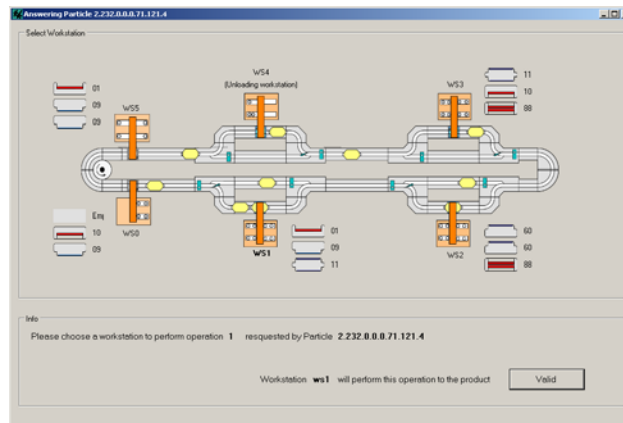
Answering Particle 2.232.0.0.0.71.121.4

Select Workstation

01
09
09
WS5

WS4
(Unloading workstation)

WS3
11
10
88

Em
10
09
WS0

WS1
01
09
11

WS2
60
60
88

Info

Please choose a workstation to perform operation 1 resquested by Particle 2.232.0.0.0.71.121.4

Workstation ws1 will perform this operation to the product

Valid